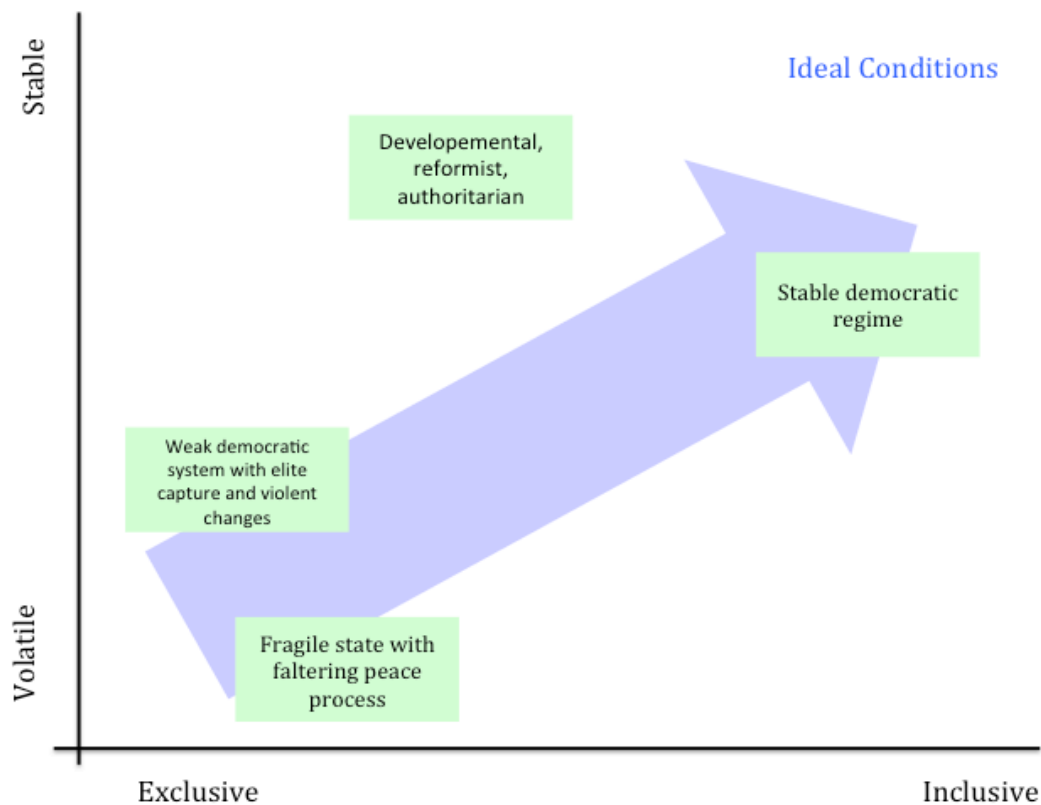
Stable

Ideal Conditions

Developemental, reformist, authoritarian

Stable democratic regime

Weak democratic system with elite capture and violent changes

Volatile

Fragile state with faltering peace process

Exclusive

Inclusive